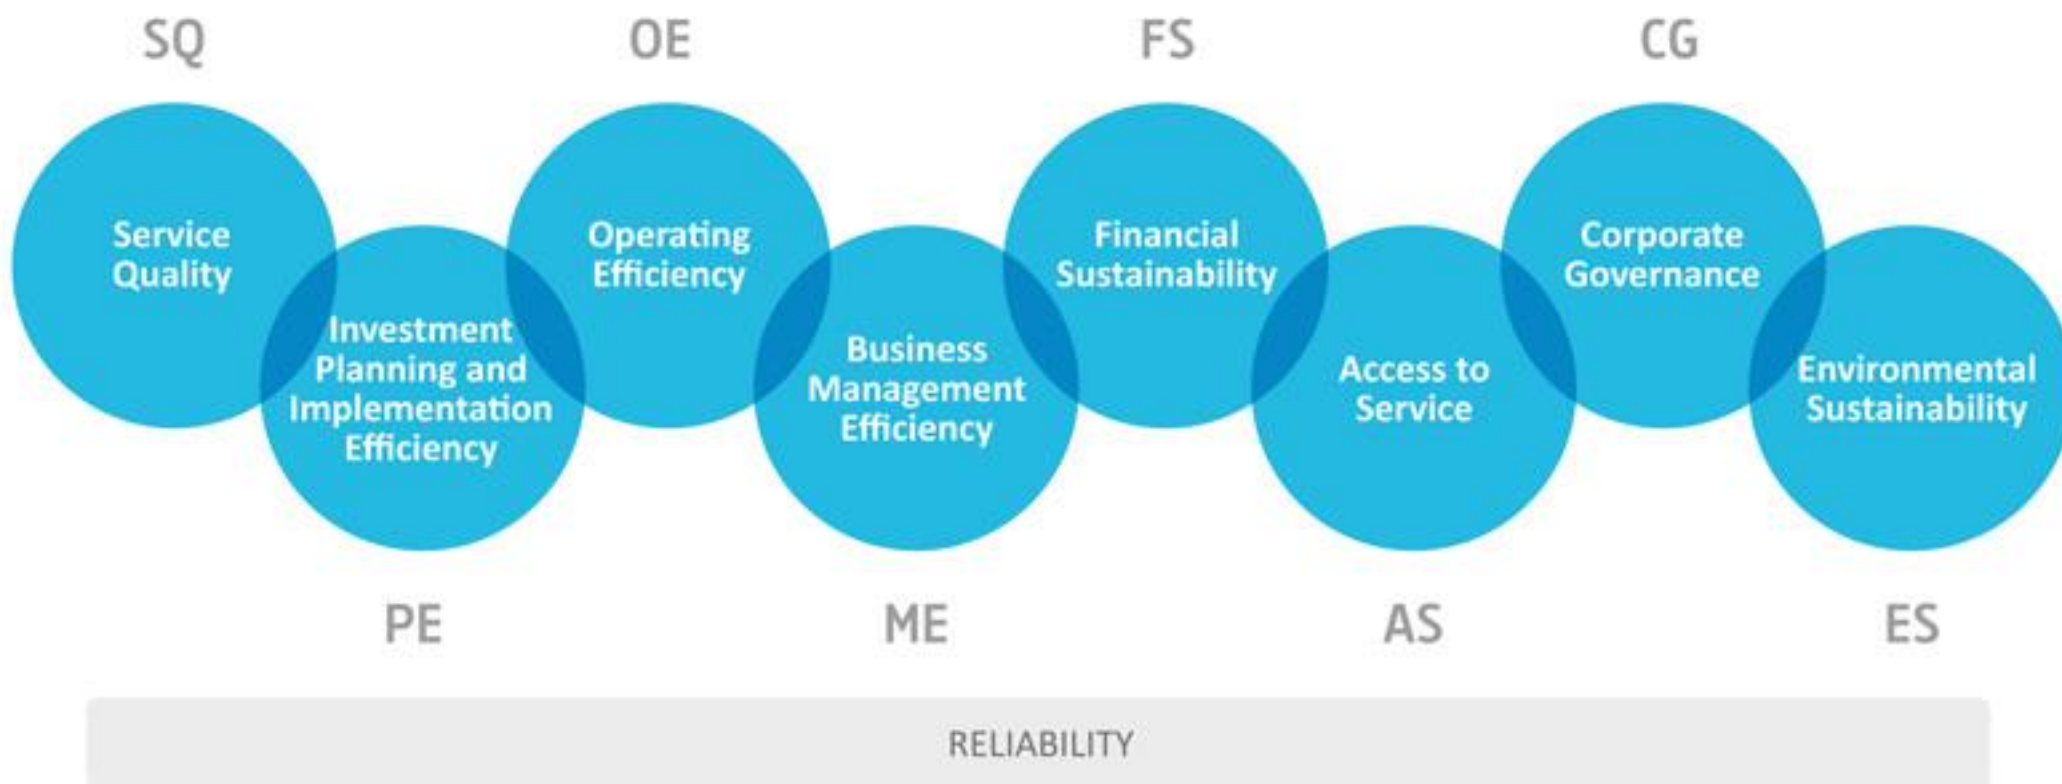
SQ
Service Quality

PE
Investment Planning and Implementation Efficiency

OE
Operating Efficiency

ME
Business Management Efficiency

FS
Financial Sustainability

AS
Access to Service

CG
Corporate Governance

ES
Environmental Sustainability

RELIABILITY